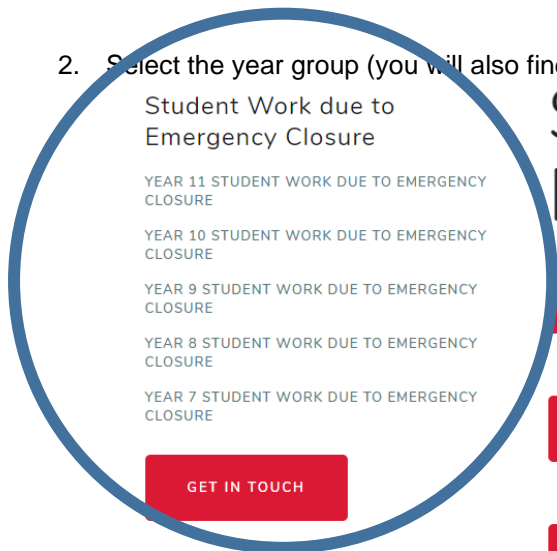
2. S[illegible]lect the year group (you w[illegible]ll also fin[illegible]

Student Work due to Emergency Closure

YEAR 11 STUDENT WORK DUE TO EMERGENCY CLOSURE

YEAR 10 STUDENT WORK DUE TO EMERGENCY CLOSURE

YEAR 9 STUDENT WORK DUE TO EMERGENCY CLOSURE

YEAR 8 STUDENT WORK DUE TO EMERGENCY CLOSURE

YEAR 7 STUDENT WORK DUE TO EMERGENCY CLOSURE

GET IN TOUCH